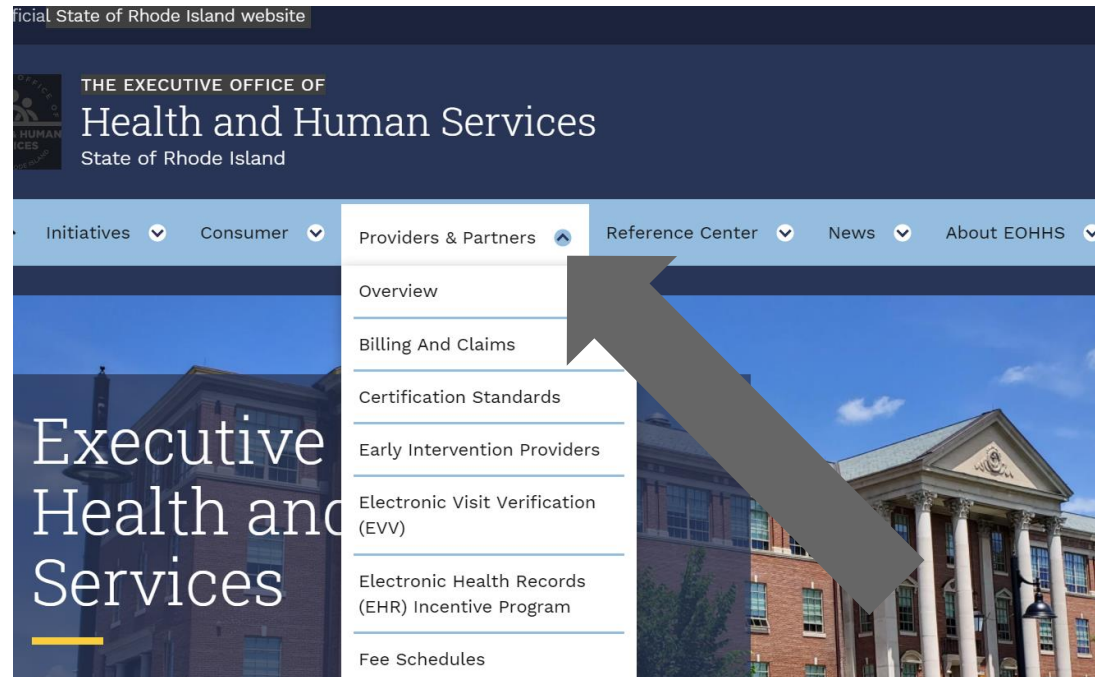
ficial State of Rhode Island website

THE EXECUTIVE OFFICE OF
Health and Human Services
State of Rhode Island

Initiatives Consumer Providers & Partners Reference Center News About EOHHS

Overview
Billing And Claims
Certification Standards
Early Intervention Providers
Electronic Visit Verification (EVV)
Electronic Health Records (EHR) Incentive Program
Fee Schedules

Executive
Health and
Services